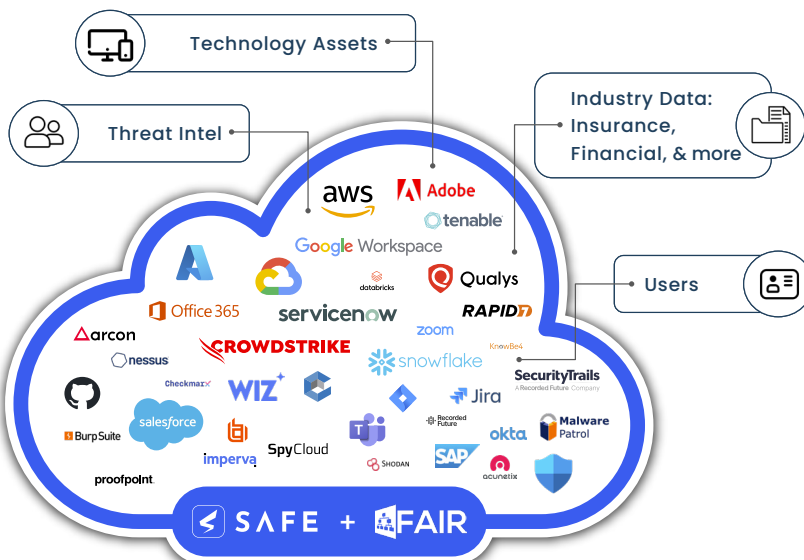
Technology Assets

Threat Intel

Industry Data: Insurance, Financial, & more

Users

aws

Adobe

tenable

Google Workspace

databricks

Qualys

Office 365

servicenow

RAPID7

arcon

zoom

KnowBe4

nessus

CROWDSTRIKE

snowflake

SecurityTrails
A Recorded Future Company

Checkmarx

WIZ

Jira

salesforce

Recorded Future

Malware Patrol

BurpSuite

okta

imperva

SpyCloud

SAP

SHODAN

acunetix

proofpoint.

SAFE + FAIR